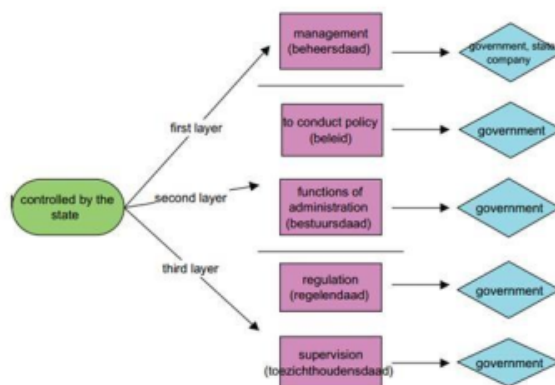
controlled by the state

first layer

second layer

third layer

management (beheersdaad)

government, state company

to conduct policy (beleid)

government

functions of administration (bestuursdaad)

government

regulation (regelendaad)

government

supervision (toezichthoudensdaad)

government